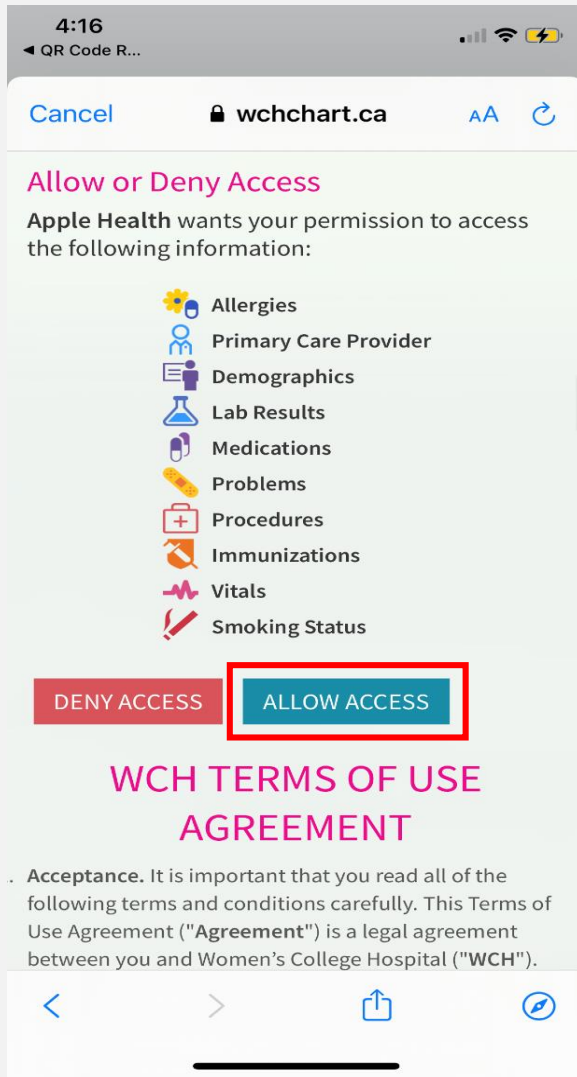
4:16
◀ QR Code R...

Cancel wchchart.ca AA

Allow or Deny Access

Apple Health wants your permission to access the following information:

Allergies
Primary Care Provider
Demographics
Lab Results
Medications
Problems
Procedures
Immunizations
Vitals
Smoking Status

DENY ACCESS ALLOW ACCESS

WCH TERMS OF USE AGREEMENT

. Acceptance. It is important that you read all of the following terms and conditions carefully. This Terms of Use Agreement ("Agreement") is a legal agreement between you and Women's College Hospital ("WCH").